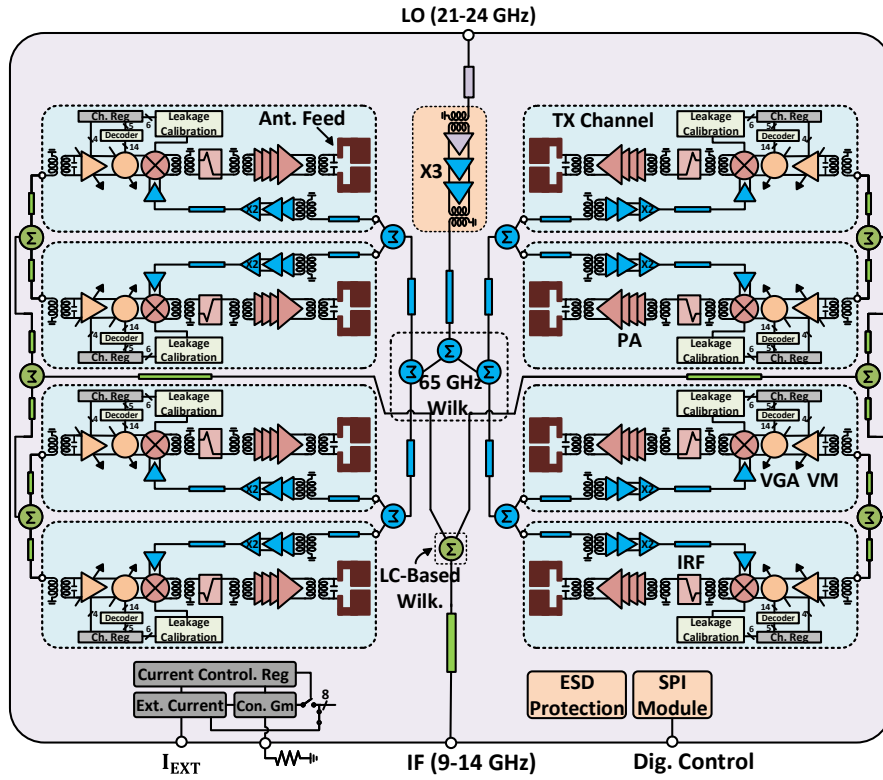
LO (21-24 GHz)

Ch. Reg
Leakage Calibration
Decoder
Ant. Feed
X3
TX Channel
Leakage Calibration
Ch. Reg
Decoder

Leakage Calibration
Ch. Reg
PA
Leakage Calibration
Ch. Reg

65 GHz Wilk.

Ch. Reg
Decoder
Leakage Calibration
Leakage Calibration
Ch. Reg
Decoder
VGA VM

LC-Based Wilk.
IRF

Leakage Calibration
Ch. Reg
Decoder
Leakage Calibration
Ch. Reg

Current Control. Reg
Ext. Current
Con. Gm
8
ESD Protection
SPI Module

$I_{EXT}$
IF (9-14 GHz)
Dig. Control